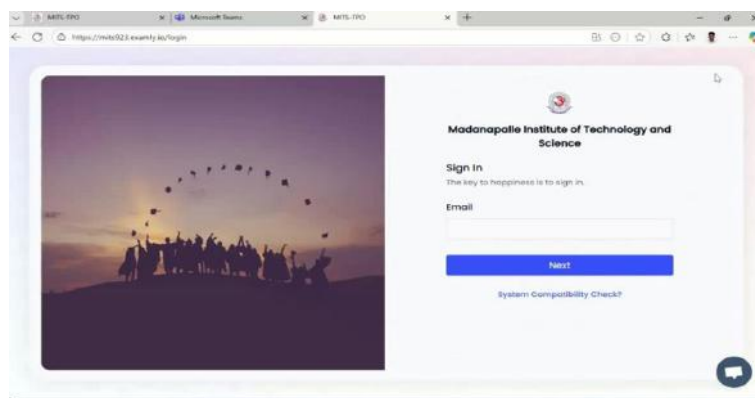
MITS-TPO
Microsoft Teams
MITS-TPO
https://mits923.examly.io/login

Madanapalle Institute of Technology and Science

Sign In
The key to happiness is to sign in.

Email

Next

System Compatibility Check?